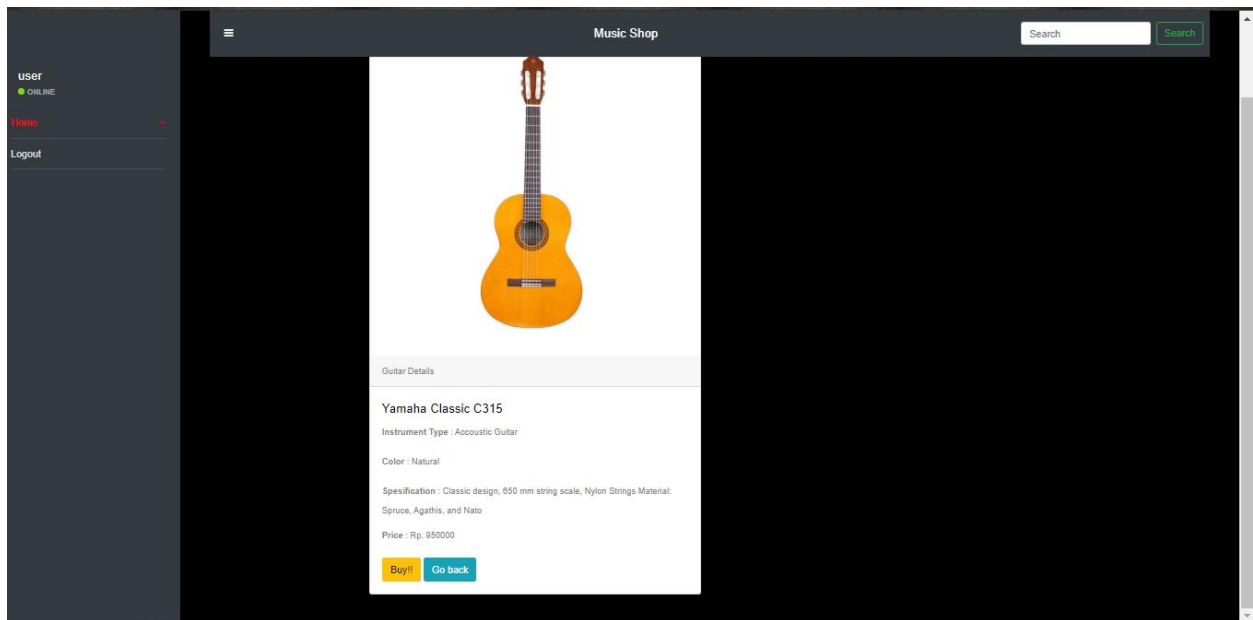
≡ Music Shop

Search Search

user
ONLINE

Home

Logout

Guitar Details

Yamaha Classic C315

Instrument Type : Accoustic Guitar

Color : Natural

Spesification : Classic design, 650 mm string scale, Nylon Strings Material: Spruce, Agathis, and Nato

Price : Rp. 950000

Buy!! Go back